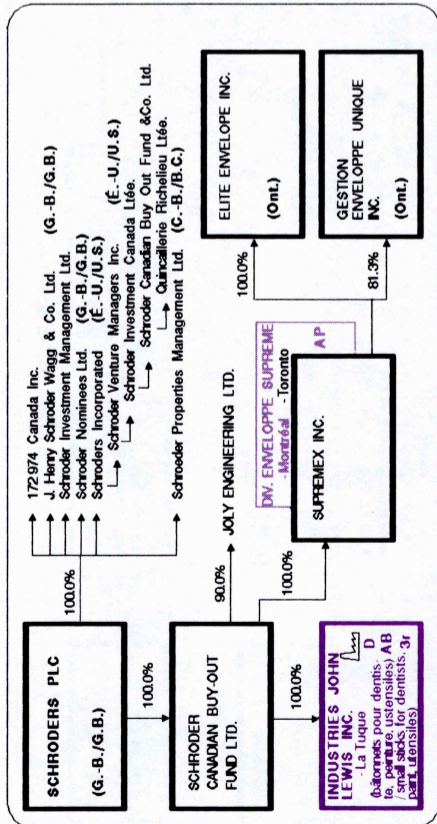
SCHRODERS PLC

(G.-B./G.B.)

100.0%

172974 Canada Inc.
J. Henry Schroder Wagg & Co. Ltd. (G.-B./G.B.)
Schroder Investment Management Ltd. (G.-B./G.B.)
Schroder Nominees Ltd. (G.-B./G.B.)
Schroders Incorporated (É.-U./U.S.)
Schroder Venture Managers Inc. (É.-U./U.S.)
Schroder Investment Canada Ltée.
Schroder Canadian Buy Out Fund &Co. Ltd.
Quincaillerie Richelieu Ltée.
Schroeder Properties Management Ltd. (C.-B./B.C.)

100.0%

SCHRODER CANADIAN BUY-OUT FUND LTD.

90.0%

JOLY ENGINEERING LTD.

100.0%

DIV. ENVELOPPE SUPREME
-Montréal -Toronto
AP

SUPREMEX INC.

100.0%

ELITE ENVELOPE INC.
(Ont.)

81.3%

GESTION ENVELOPPE UNIQUE INC.
(Ont.)

100.0%

INDUSTRIES JOHN LEWIS INC.
- La Tuque
D
(bâtonnets pour dentiste, peinture, ustensiles) AB
( small sticks for dentists, paint, ustensiles) 3r